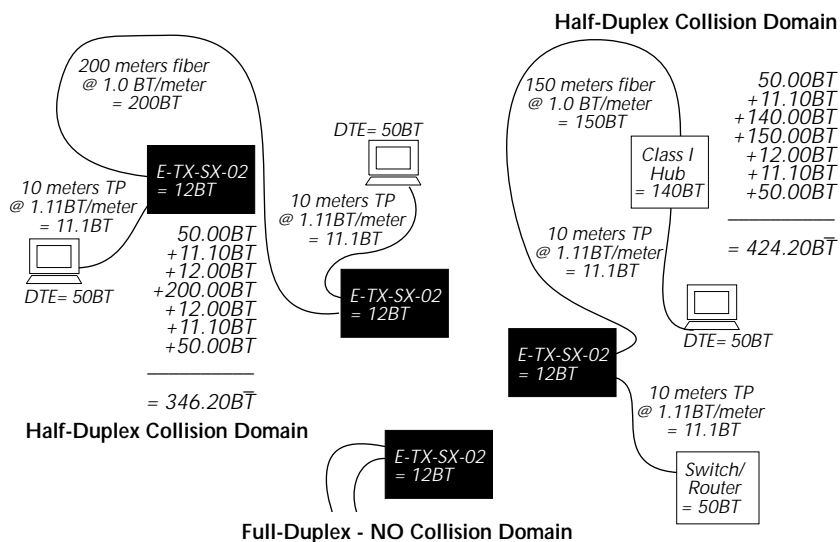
Half-Duplex Collision Domain

200 meters fiber @ 1.0 BT/meter = 200BT

E-TX-SX-02 = 12BT

10 meters TP @ 1.11BT/meter = 11.1BT

DTE= 50BT

50.00BT
+11.10BT
+12.00BT
+200.00BT
+12.00BT
+11.10BT
+50.00BT

= 346.20BT

Half-Duplex Collision Domain

DTE= 50BT

10 meters TP @ 1.11BT/meter = 11.1BT

E-TX-SX-02 = 12BT

150 meters fiber @ 1.0 BT/meter = 150BT

Class I Hub = 140BT

50.00BT
+11.10BT
+140.00BT
+150.00BT
+12.00BT
+11.10BT
+50.00BT

= 424.20BT

10 meters TP @ 1.11BT/meter = 11.1BT

DTE= 50BT

E-TX-SX-02 = 12BT

10 meters TP @ 1.11BT/meter = 11.1BT

Switch/ Router = 50BT

E-TX-SX-02 = 12BT

Full-Duplex - NO Collision Domain